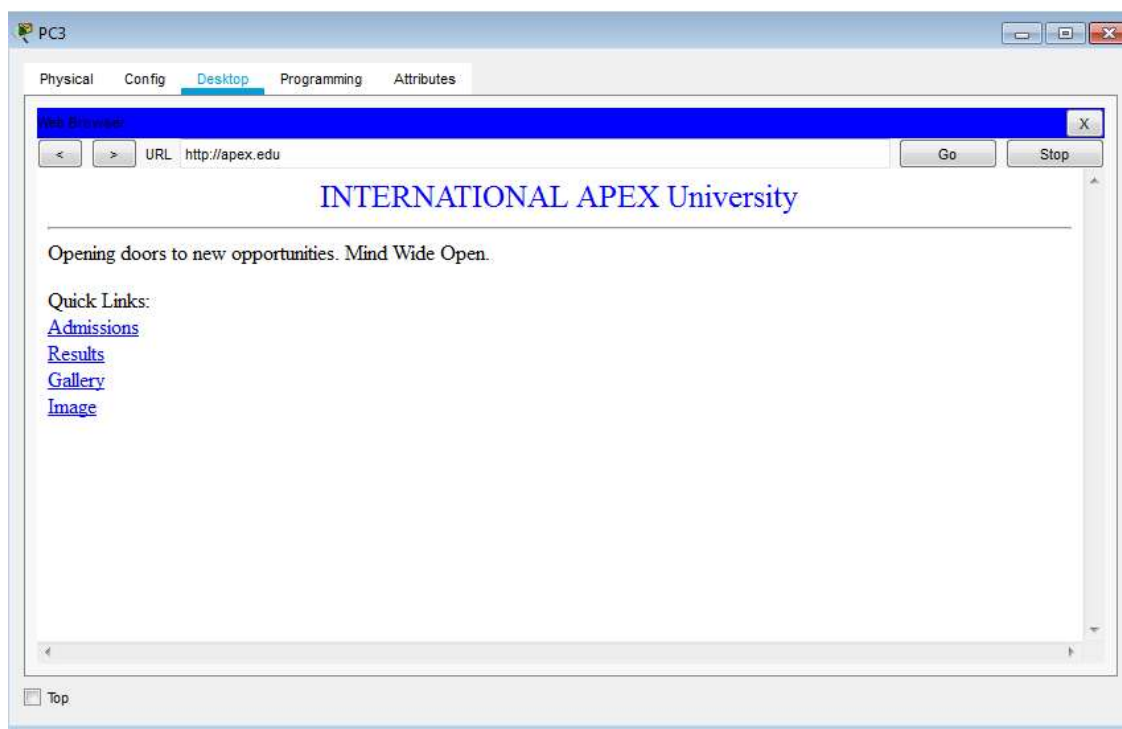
PC3

Physical Config Desktop Programming Attributes

Web Browser

X

< > URL http://apex.edu Go Stop

INTERNATIONAL APEX University

Opening doors to new opportunities. Mind Wide Open.

Quick Links:
Admissions
Results
Gallery
Image

Top